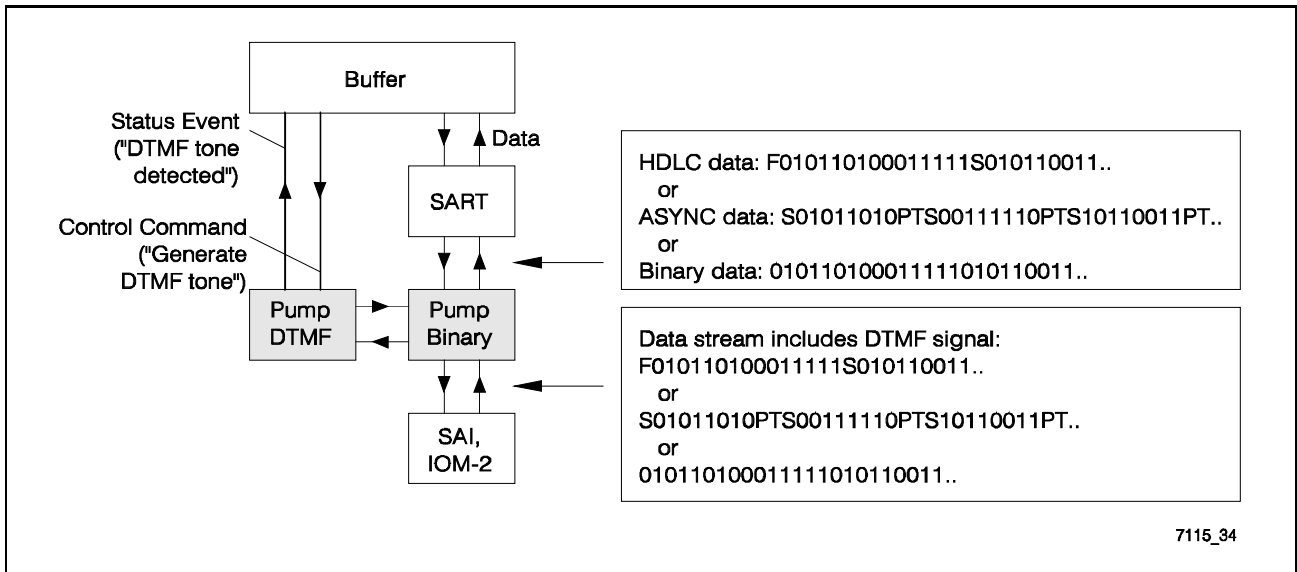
Buffer

Status Event ("DTMF tone detected")

Data

SART

Control Command ("Generate DTMF tone")

Pump DTMF

Pump Binary

SAI, IOM-2

HDLC data: F010110100011111S010110011..
or
ASYNC data: S01011010PTS00111110PTS10110011PT..
or
Binary data: 0101101000111110101100111..

Data stream includes DTMF signal:
F010110100011111S010110011..
or
S01011010PTS00111110PTS10110011PT..
or
0101101000111110101100111..

7115_34